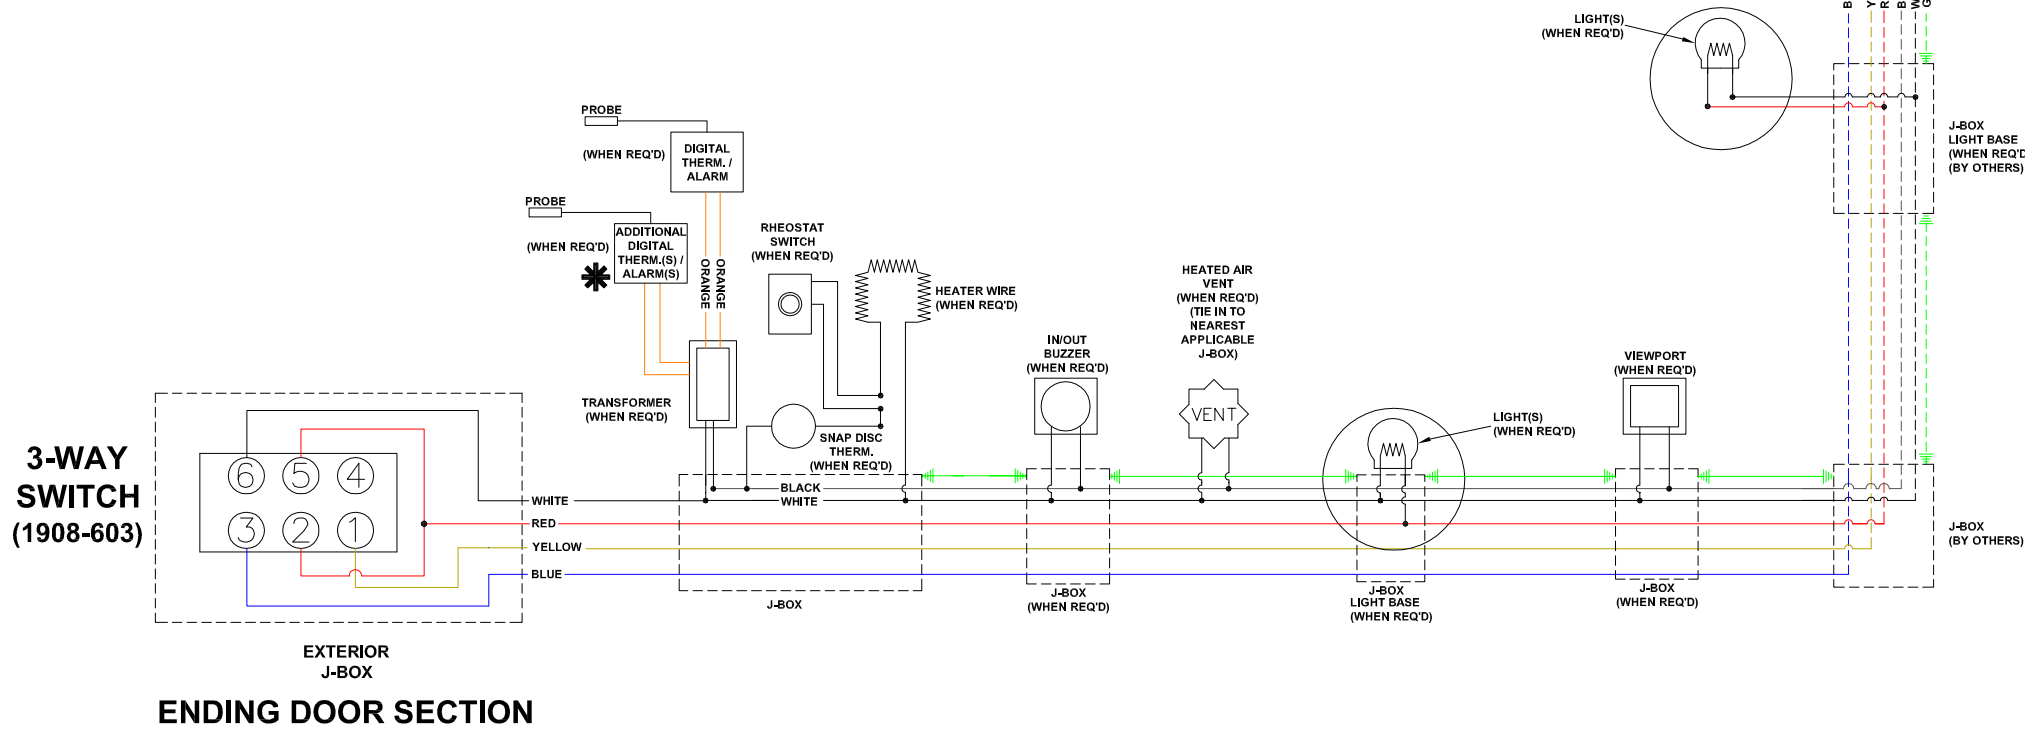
B Y R B W G

LIGHT(S) (WHEN REQ'D)

J-BOX LIGHT BASE (WHEN REQ'D (BY OTHERS)

PROBE

(WHEN REQ'D)

DIGITAL THERM. / ALARM

PROBE

(WHEN REQ'D)

ADDITIONAL DIGITAL THERM.(S) / ALARM(S)

ORANGE

ORANGE

RHEOSTAT SWITCH (WHEN REQ'D)

HEATER WIRE (WHEN REQ'D)

HEATED AIR VENT (WHEN REQ'D) (TIE IN TO NEAREST APPLICABLE J-BOX)

IN/OUT BUZZER (WHEN REQ'D)

VIEWPORT (WHEN REQ'D)

TRANSFORMER (WHEN REQ'D)

SNAP DISC THERM. (WHEN REQ'D)

VENT

LIGHT(S) (WHEN REQ'D)

3-WAY SWITCH (1908-603)

6 5 4
3 2 1

WHITE

RED

YELLOW

BLUE

BLACK

WHITE

J-BOX

J-BOX (WHEN REQ'D)

J-BOX LIGHT BASE (WHEN REQ'D)

J-BOX (WHEN REQ'D)

J-BOX (BY OTHERS)

EXTERIOR J-BOX

ENDING DOOR SECTION